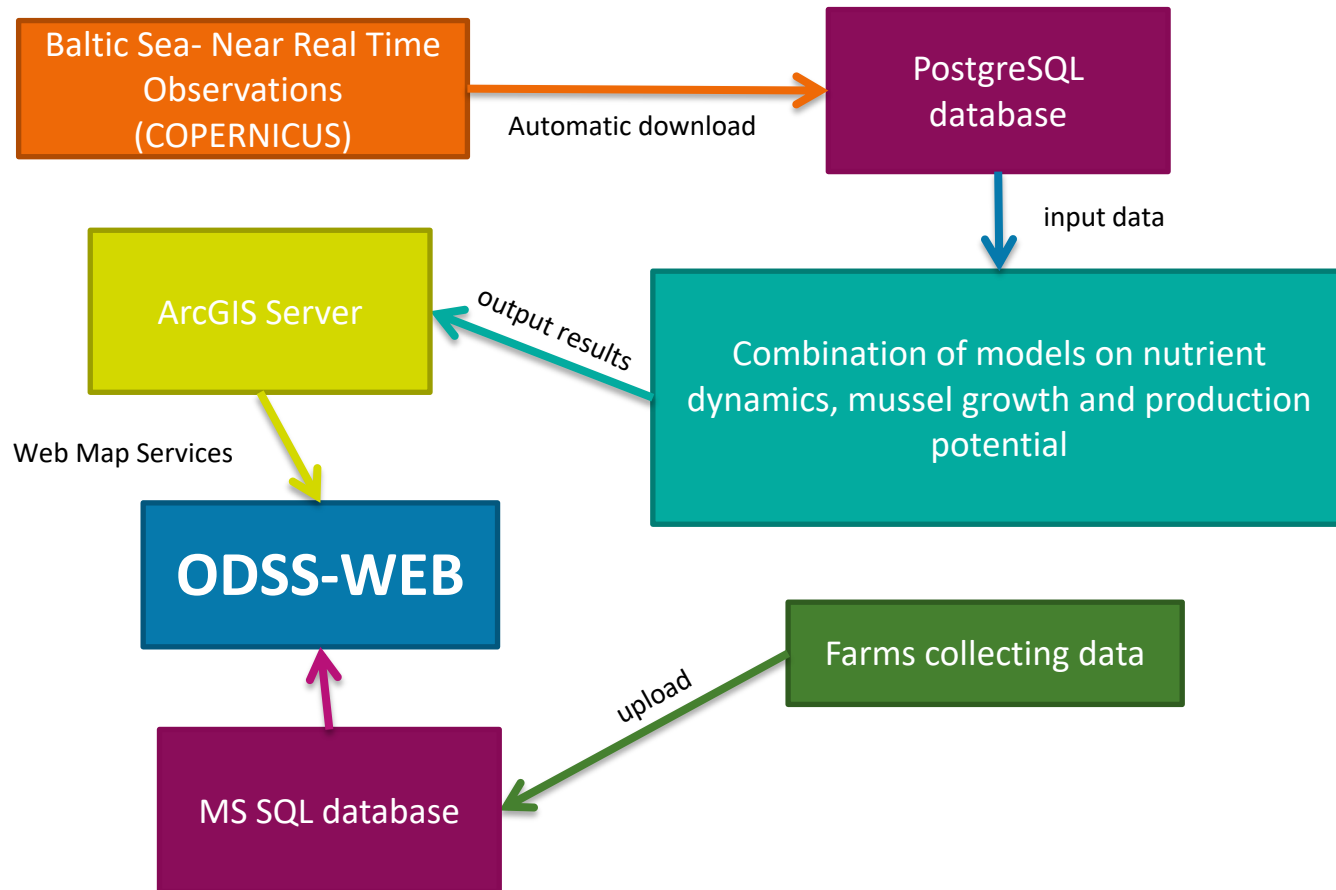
Baltic Sea- Near Real Time Observations (COPERNICUS)

Automatic download

PostgreSQL database

input data

ArcGIS Server

output results

Combination of models on nutrient dynamics, mussel growth and production potential

Web Map Services

ODSS-WEB

Farms collecting data

upload

MS SQL database